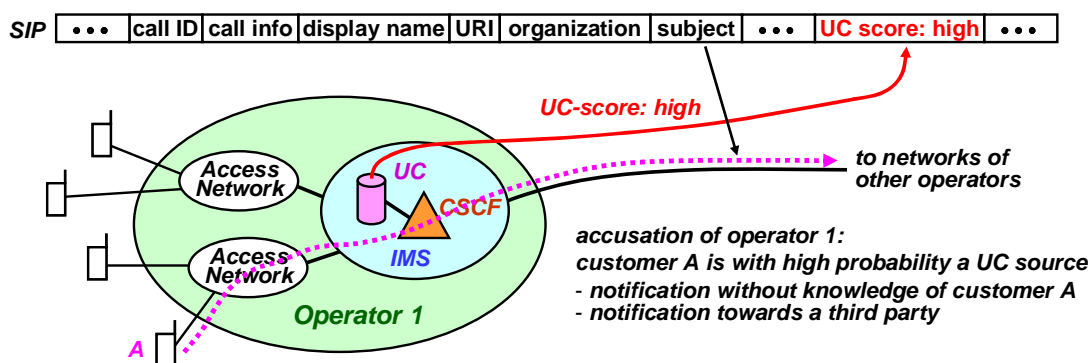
SIP

| ••• | call ID | call info | display name | URI | organization | subject | ••• | UC score: high | ••• |
|---|---|---|---|---|---|---|---|---|---|

UC-score: high

Access Network

Access Network

UC

CSCF

IMS

Operator 1

A

to networks of other operators

accusation of operator 1:
customer A is with high probability a UC source
- notification without knowledge of customer A
- notification towards a third party